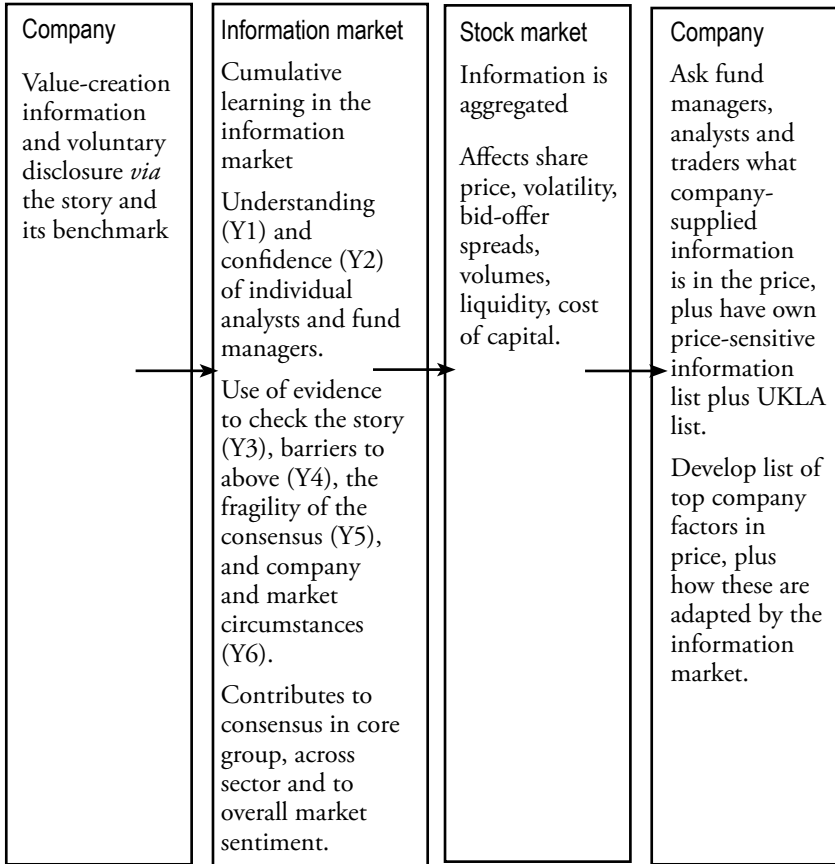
Company

Value-creation information and voluntary disclosure *via* the story and its benchmark

Information market

Cumulative learning in the information market

Understanding (Y1) and confidence (Y2) of individual analysts and fund managers.

Use of evidence to check the story (Y3), barriers to above (Y4), the fragility of the consensus (Y5), and company and market circumstances (Y6).

Contributes to consensus in core group, across sector and to overall market sentiment.

Stock market

Information is aggregated

Affects share price, volatility, bid-offer spreads, volumes, liquidity, cost of capital.

Company

Ask fund managers, analysts and traders what company-supplied information is in the price, plus have own price-sensitive information list plus UKLA list.

Develop list of top company factors in price, plus how these are adapted by the information market.